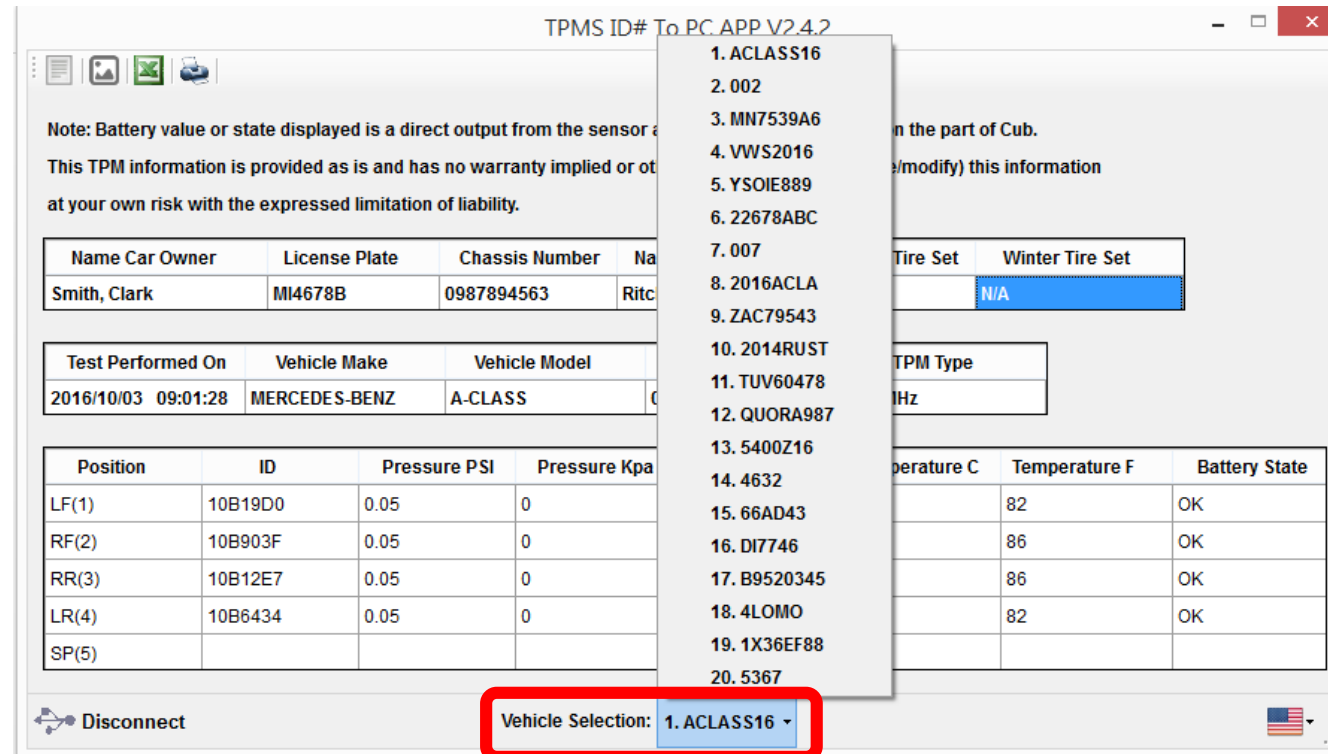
TPMS ID# To PC APP V2.4.2

1. ACLASS16
2. 002
3. MN7539A6
4. VWS2016
5. YSOIE889
6. 22678ABC
7. 007
8. 2016ACLA
9. ZAC79543
10. 2014RUST
11. TUV60478
12. QUORA987
13. 5400Z16
14. 4632
15. 66AD43
16. DI7746
17. B9520345
18. 4LOMO
19. 1X36EF88
20. 5367

Note: Battery value or state displayed is a direct output from the sensor a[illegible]n the part of Cub.
This TPM information is provided as is and has no warranty implied or ot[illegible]e/modify) this information
at your own risk with the expressed limitation of liability.

| Name Car Owner | License Plate | Chassis Number | Na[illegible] | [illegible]Tire Set | Winter Tire Set |
|---|---|---|---|---|---|
| Smith, Clark | MI4678B | 0987894563 | Ritc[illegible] | | N/A |

| Test Performed On | Vehicle Make | Vehicle Model | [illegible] | TPM Type |
|---|---|---|---|---|
| 2016/10/03 09:01:28 | MERCEDES-BENZ | A-CLASS | 0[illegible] | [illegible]Hz |

| Position | ID | Pressure PSI | Pressure Kpa | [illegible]perature C | Temperature F | Battery State |
|---|---|---|---|---|---|---|
| LF(1) | 10B19D0 | 0.05 | 0 | | 82 | OK |
| RF(2) | 10B903F | 0.05 | 0 | | 86 | OK |
| RR(3) | 10B12E7 | 0.05 | 0 | | 86 | OK |
| LR(4) | 10B6434 | 0.05 | 0 | | 82 | OK |
| SP(5) | | | | | | |

Disconnect
Vehicle Selection: 1. ACLASS16